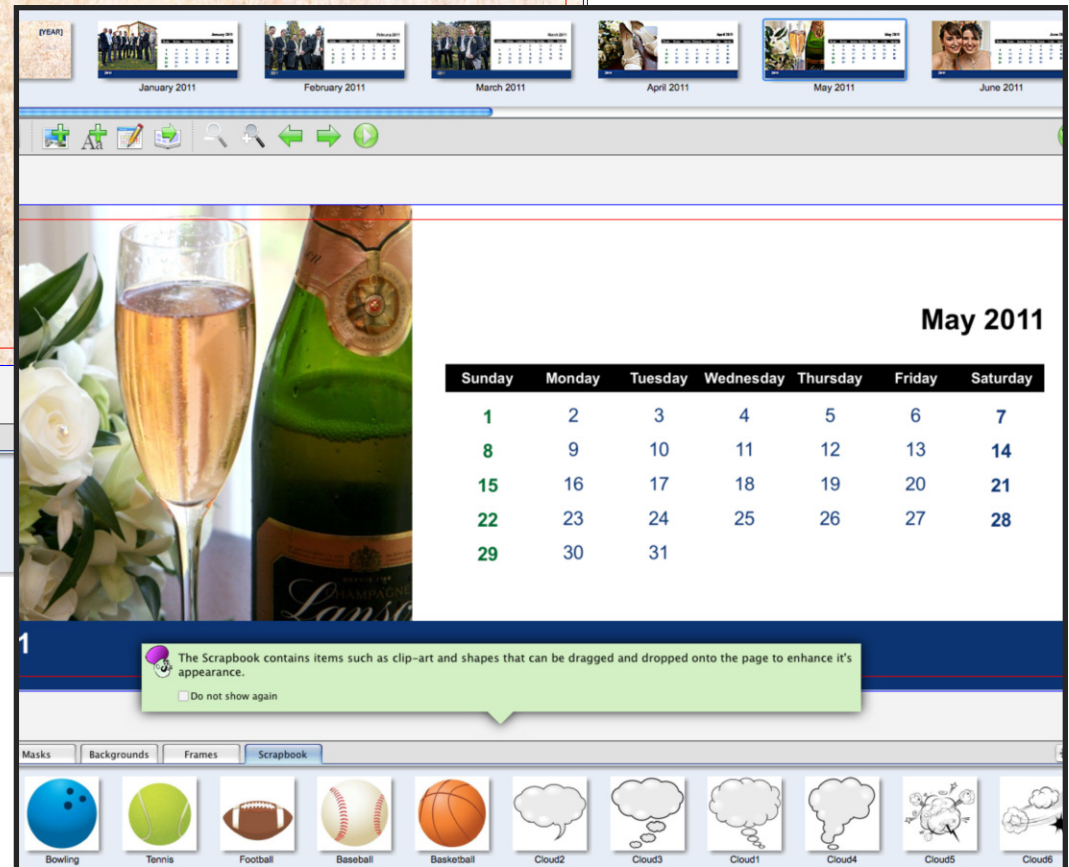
[YEAR]

January 2011

February 2011

March 2011

April 2011

May 2011

June 2011

May 2011

| Sunday | Monday | Tuesday | Wednesday | Thursday | Friday | Saturday |
|---|---|---|---|---|---|---|
| 1 | 2 | 3 | 4 | 5 | 6 | 7 |
| 8 | 9 | 10 | 11 | 12 | 13 | 14 |
| 15 | 16 | 17 | 18 | 19 | 20 | 21 |
| 22 | 23 | 24 | 25 | 26 | 27 | 28 |
| 29 | 30 | 31 | | | | |

CHAMPAGNE
Lanso

1

The Scrapbook contains items such as clip-art and shapes that can be dragged and dropped onto the page to enhance it's appearance.

Do not show again

Masks Backgrounds Frames Scrapbook

Bowling Tennis Football Baseball Basketball Cloud2 Cloud3 Cloud1 Cloud4 Cloud5 Cloud6